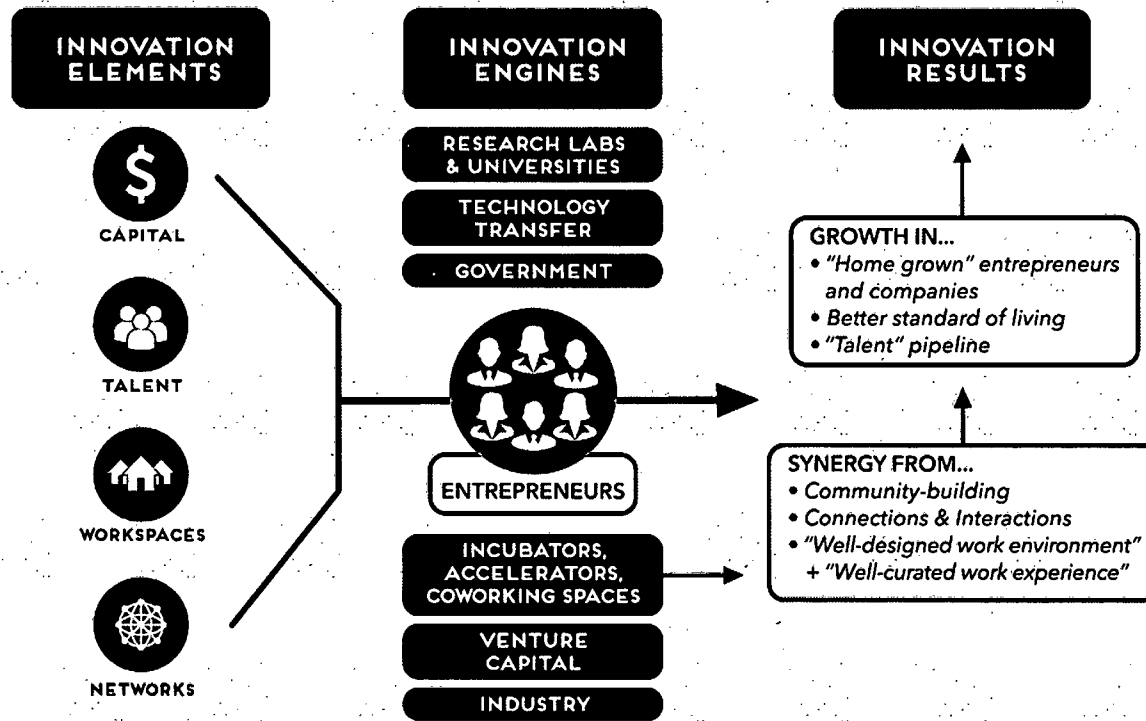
INNOVATION ELEMENTS

$

CAPITAL

TALENT

WORKSPACES

NETWORKS

INNOVATION ENGINES

RESEARCH LABS & UNIVERSITIES

TECHNOLOGY TRANSFER

GOVERNMENT

ENTREPRENEURS

INCUBATORS, ACCELERATORS, COWORKING SPACES

VENTURE CAPITAL

INDUSTRY

INNOVATION RESULTS

GROWTH IN...
• "Home grown" entrepreneurs and companies
• Better standard of living
• "Talent" pipeline

SYNERGY FROM...
• Community-building
• Connections & Interactions
• "Well-designed work environment" + "Well-curated work experience"